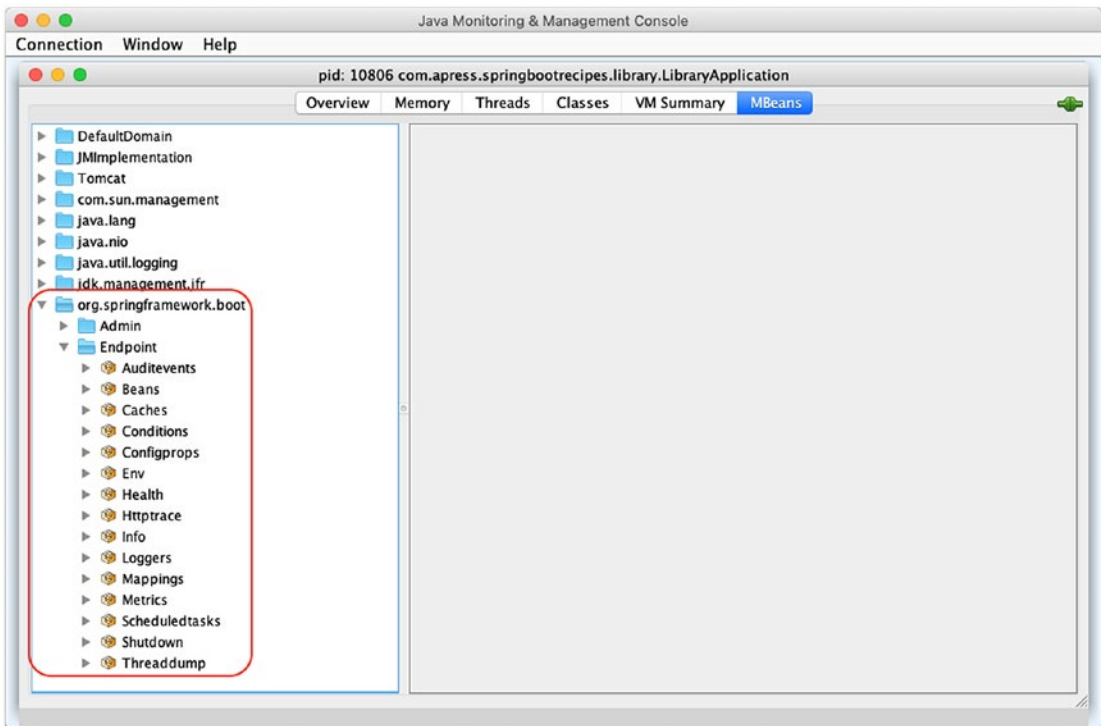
Java Monitoring & Management Console

Connection Window Help

pid: 10806 com.apress.springbootrecipes.library.LibraryApplication

Overview Memory Threads Classes VM Summary MBeans

DefaultDomain
JMImplementation
Tomcat
com.sun.management
java.lang
java.nio
java.util.logging
jdk.management.jfr
org.springframework.boot
Admin
Endpoint
Auditevents
Beans
Caches
Conditions
Configprops
Env
Health
Httptrace
Info
Loggers
Mappings
Metrics
Scheduledtasks
Shutdown
Threaddump